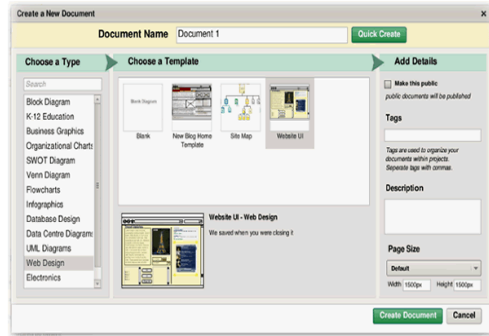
Create a New Document

Document Name Document 1 Quick Create

Choose a Type

Search

Block Diagram
K-12 Education
Business Graphics
Organizational Charts
SWOT Diagram
Venn Diagram
Flowcharts
Infographics
Database Design
Data Centre Diagrams
UML Diagrams
Web Design
Electronics

Choose a Template

Block Diagram

Blank

New Blog Home Template

Site Map

Website UI

Website UI - Web Design

We saved when you were closing it

Add Details

Make this public

public documents will be published

Tags

Tags are used to organize your documents within projects. Seperate tags with commas.

Description

Page Size

Default

Width 1500px Height 1500px

Create Document Cancel